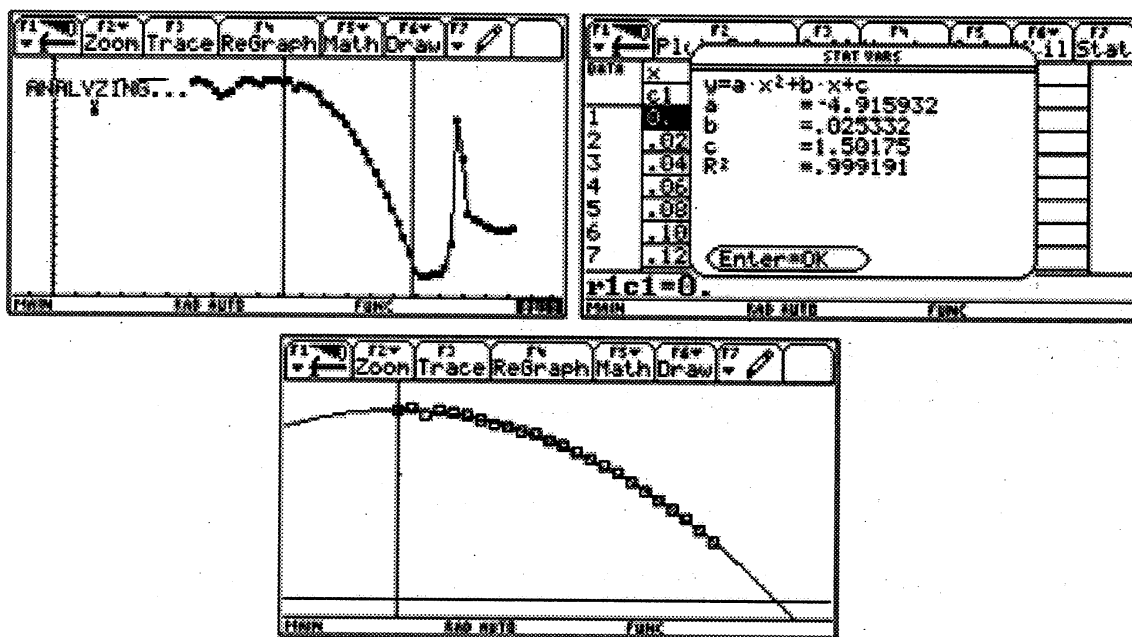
F1 F2 Zoom F3 Trace F4 ReGraph F5 Math F6 Draw F7

ANALYZING...

MAIN RAD AUTO FUNC

F1 F2 Plo F3 F4 F5 F6 F7 Stat

DATA x c1

STAT VARS

$y=a \cdot x^2+b \cdot x+c$
a =-4.915932
b =.025332
c =1.50175
$R^2$ =.999191

| | c1 |
|---|---|
| 1 | 0. |
| 2 | .02 |
| 3 | .04 |
| 4 | .06 |
| 5 | .08 |
| 6 | .10 |
| 7 | .12 |

Enter=OK

r1c1=0.

MAIN RAD AUTO FUNC

F1 F2 Zoom F3 Trace F4 ReGraph F5 Math F6 Draw F7

MAIN RAD AUTO FUNC